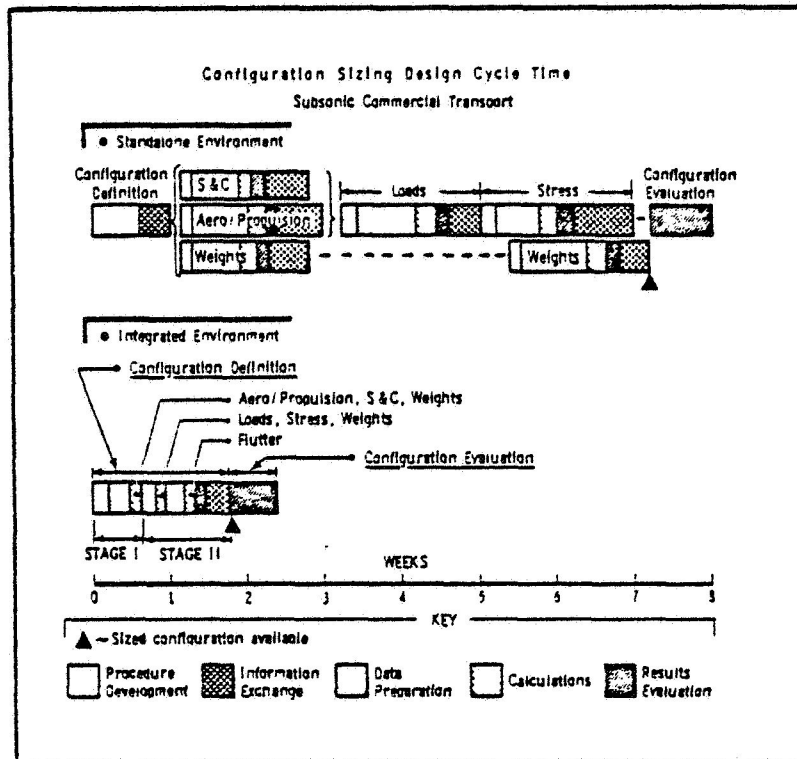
Configuration Sizing Design Cycle Time
Subsonic Commercial Transport

• Standalone Environment

Configuration Definition

S&C

Aero/Propulsion

Weights

Loads

Stress

Weights

Configuration Evaluation

• Integrated Environment

Configuration Definition

Aero/Propulsion, S&C, Weights

Loads, Stress, Weights

Flutter

Configuration Evaluation

STAGE I

STAGE II

WEEKS

0 1 2 3 4 5 6 7 8

KEY

▲ – Sized configuration available

Procedure Development

Information Exchange

Data Preparation

Calculations

Results Evaluation